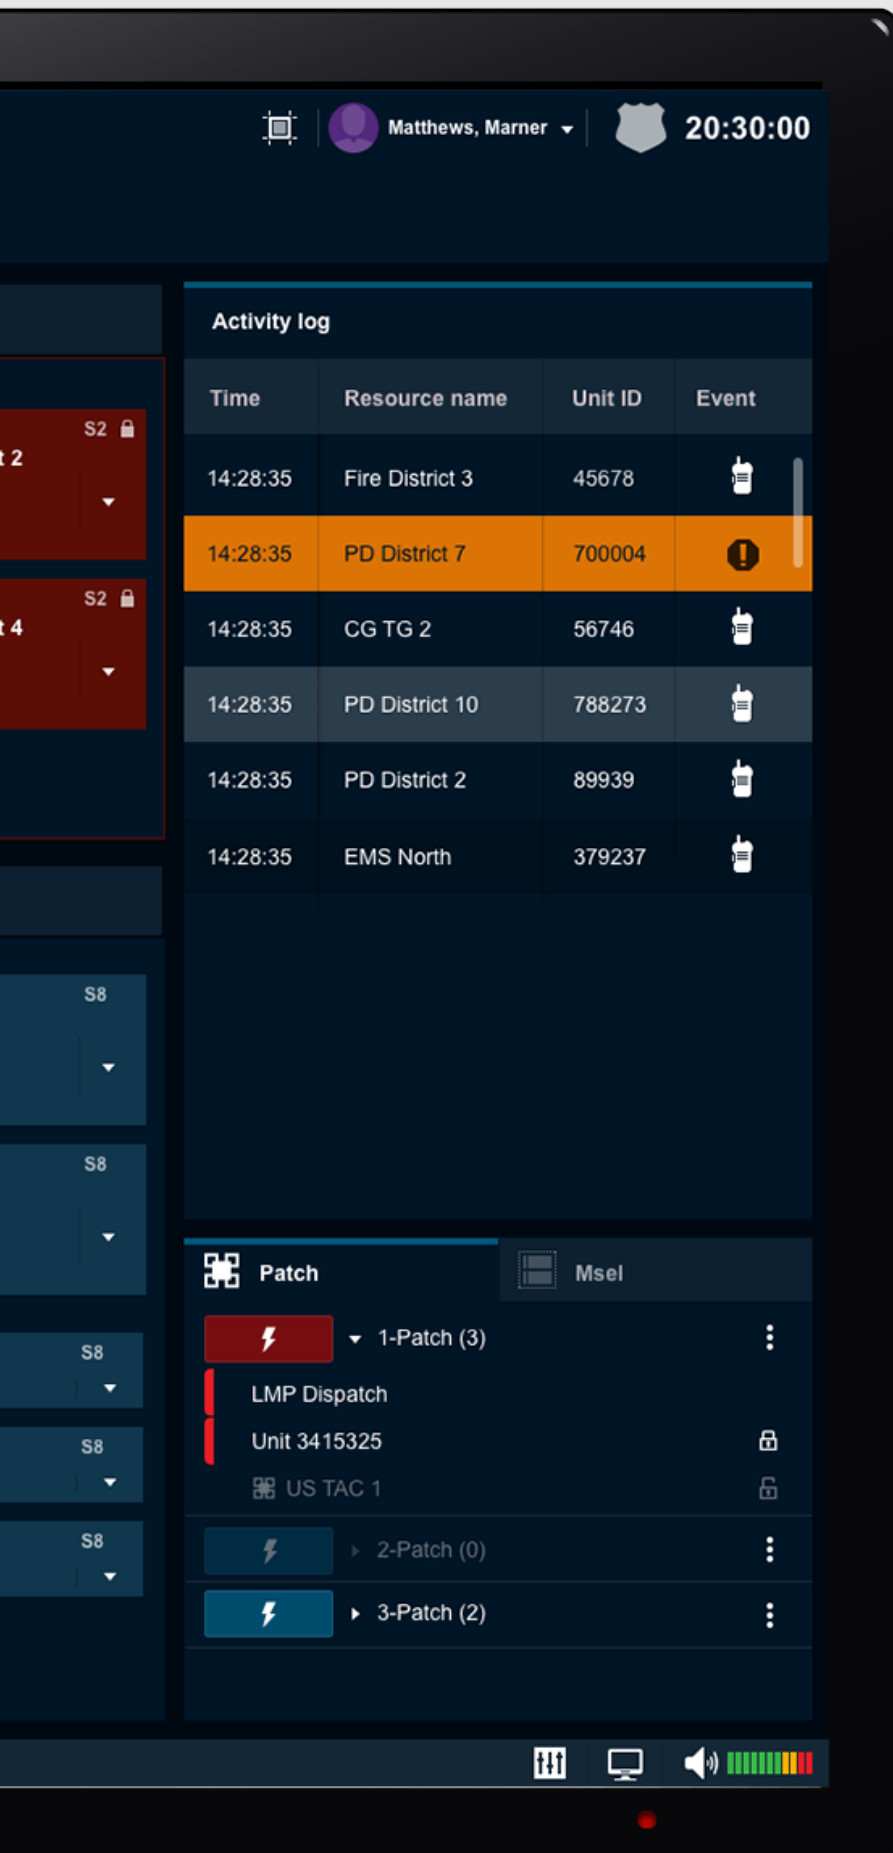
Matthews, Marner

20:30:00

t 2

S2

t 4

S2

S8

S8

S8

S8

S8

Activity log

| Time | Resource name | Unit ID | Event |
|---|---|---|---|
| 14:28:35 | Fire District 3 | 45678 | |
| 14:28:35 | PD District 7 | 700004 | |
| 14:28:35 | CG TG 2 | 56746 | |
| 14:28:35 | PD District 10 | 788273 | |
| 14:28:35 | PD District 2 | 89939 | |
| 14:28:35 | EMS North | 379237 | |

Patch

Msel

1-Patch (3)

LMP Dispatch

Unit 3415325

US TAC 1

2-Patch (0)

3-Patch (2)